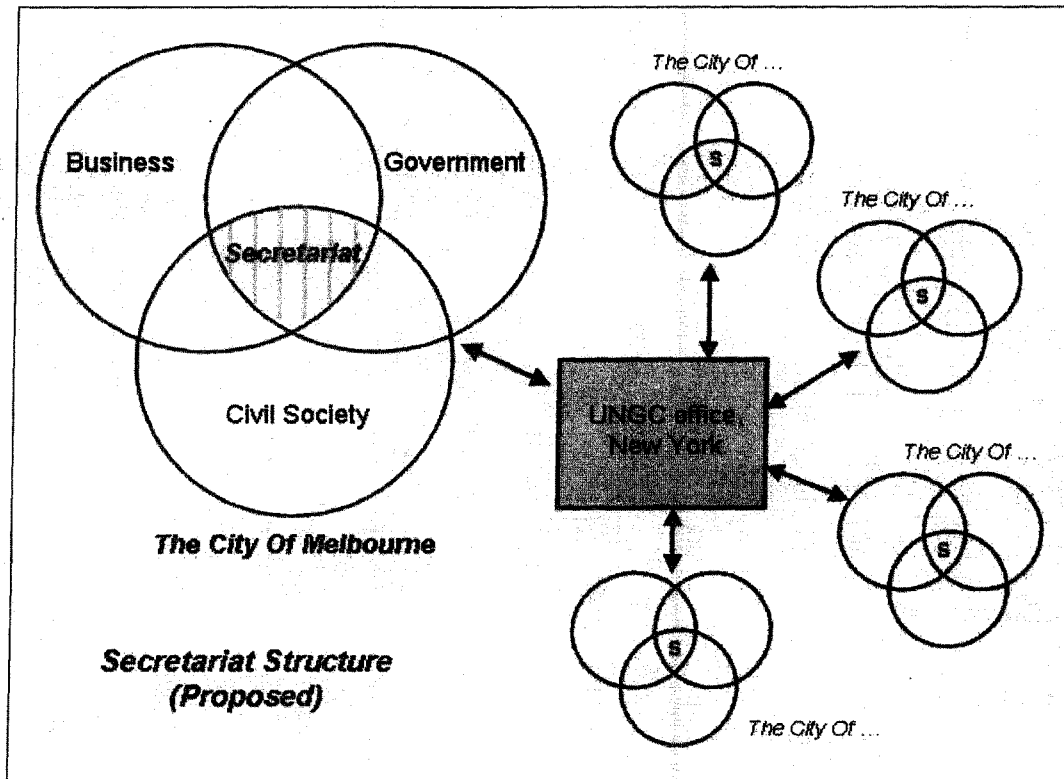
Business

Government

Secretariat

Civil Society

The City Of Melbourne

Secretariat Structure (Proposed)

UNGC office, New York

The City Of ...

S

The City Of ...

S

The City Of ...

S

S

The City Of ...